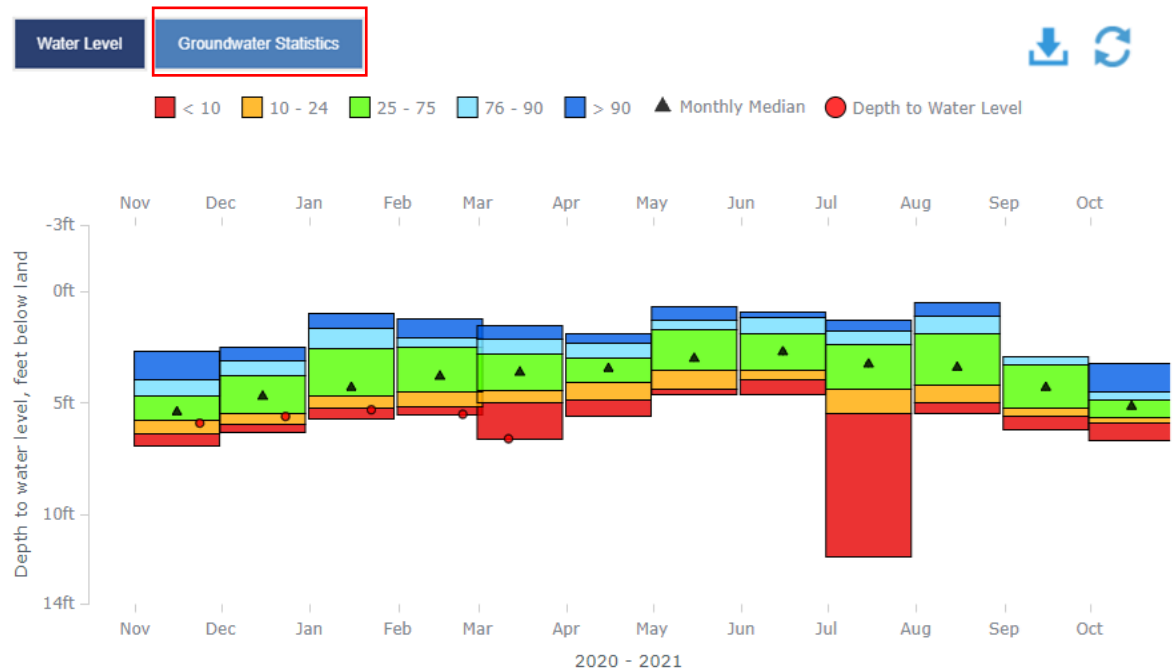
Water Level
Groundwater Statistics

< 10
10 - 24
25 - 75
76 - 90
> 90
Monthly Median
Depth to Water Level

Nov Dec Jan Feb Mar Apr May Jun Jul Aug Sep Oct

Depth to water level, feet below land

-3ft
0ft
5ft
10ft
14ft

Nov Dec Jan Feb Mar Apr May Jun Jul Aug Sep Oct

2020 - 2021